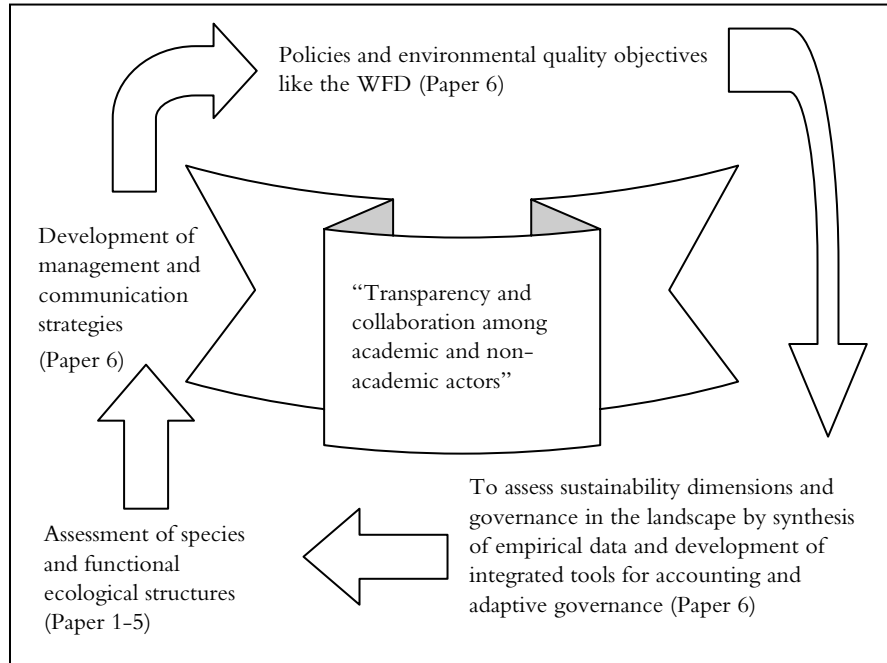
Policies and environmental quality objectives like the WFD (Paper 6)

Development of management and communication strategies

(Paper 6)

"Transparency and collaboration among academic and non-academic actors"

To assess sustainability dimensions and governance in the landscape by synthesis of empirical data and development of integrated tools for accounting and adaptive governance (Paper 6)

Assessment of species and functional ecological structures (Paper 1-5)